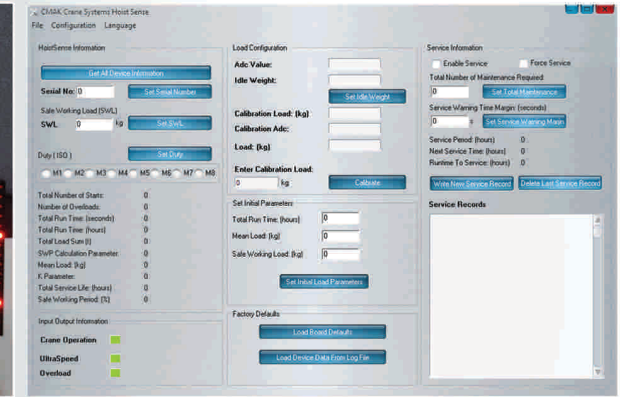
CMAK Crane Systems Hoist Sense

File Configuration Language

HoistSense Information

Get All Device Information

Serial No: 0 Set Serial Number

Safe Working Load (SWL)

SWL: 0 kg Set SWL

Duty ( ISO ) Set Duty

M1 M2 M3 M4 M5 M6 M7 M8

Total Number of Starts: 0
Number of Overloads: 0
Total Run Time: (seconds) 0
Total Run Time: (hours) 0
Total Load Sum (t) 0
SWP Calculation Parameter 0
Mean Load: (kg) 0
K Parameter 0
Total Service Life: (hours) 0
Safe Working Period: [%] 0

Input Output Information

Crane Operation

UltraSpeed

Overload

Load Configuration

Adc Value:

Idle Weight:

Set Idle Weight

Calibration Load: (kg)

Calibration Adc:

Load: (kg)

Enter Calibration Load:

0 kg Calibrate

Set Initial Parameters

Total Run Time: (hours) 0

Mean Load: (kg) 0

Safe Working Load: (kg) 0

Set Initial Load Parameters

Factory Defaults

Load Board Defaults

Load Device Data From Log File

Service Information

Enable Service Force Service

Total Number of Maintenance Required

0 Set Total Maintenance

Service Warning Time Margin: (seconds)

0 s Set Service Warning Margin

Service Period: (hours) 0
Next Service Time: (hours) 0
Runtime To Service: (hours) 0

Write New Service Record Delete Last Service Record

Service Records